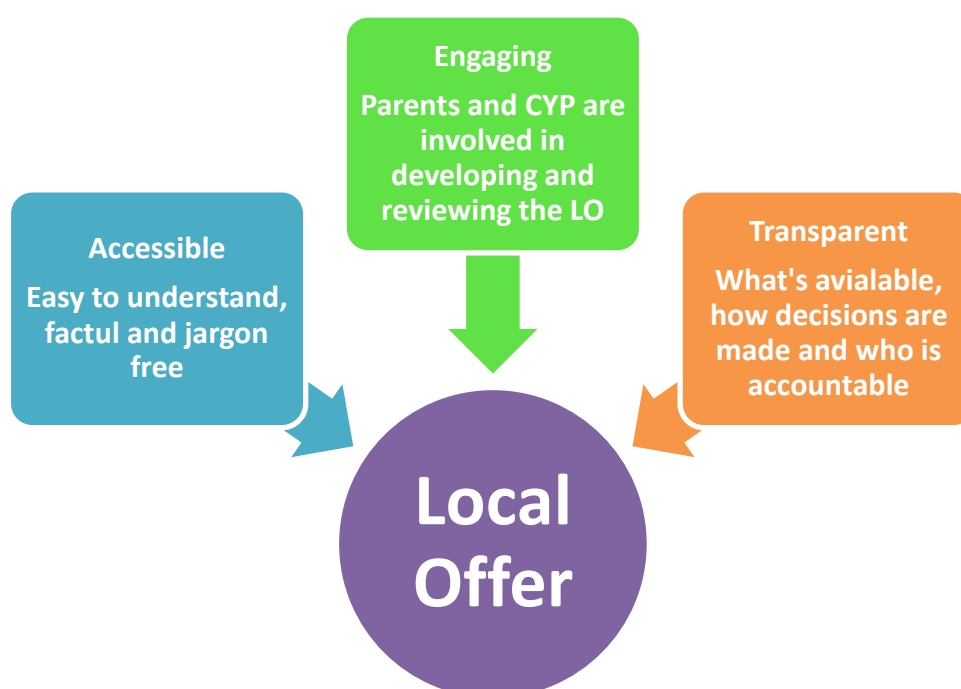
Engaging

Parents and CYP are involved in developing and reviewing the LO

Accessible

Easy to understand, factul and jargon free

Transparent

What's avialable, how decisions are made and who is accountable

Local Offer